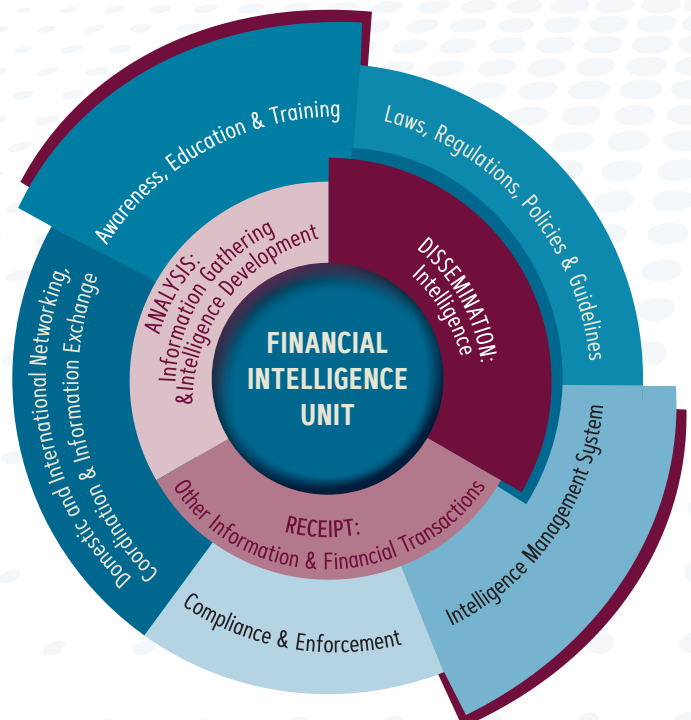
FINANCIAL INTELLIGENCE UNIT

ANALYSIS: Information Gathering & Intelligence Development

DISSEMINATION: Intelligence

RECEIPT: Other Information & Financial Transactions

Awareness, Education & Training

Laws, Regulations, Policies & Guidelines

Intelligence Management System

Compliance & Enforcement

Domestic and International Networking, Coordination & Information Exchange